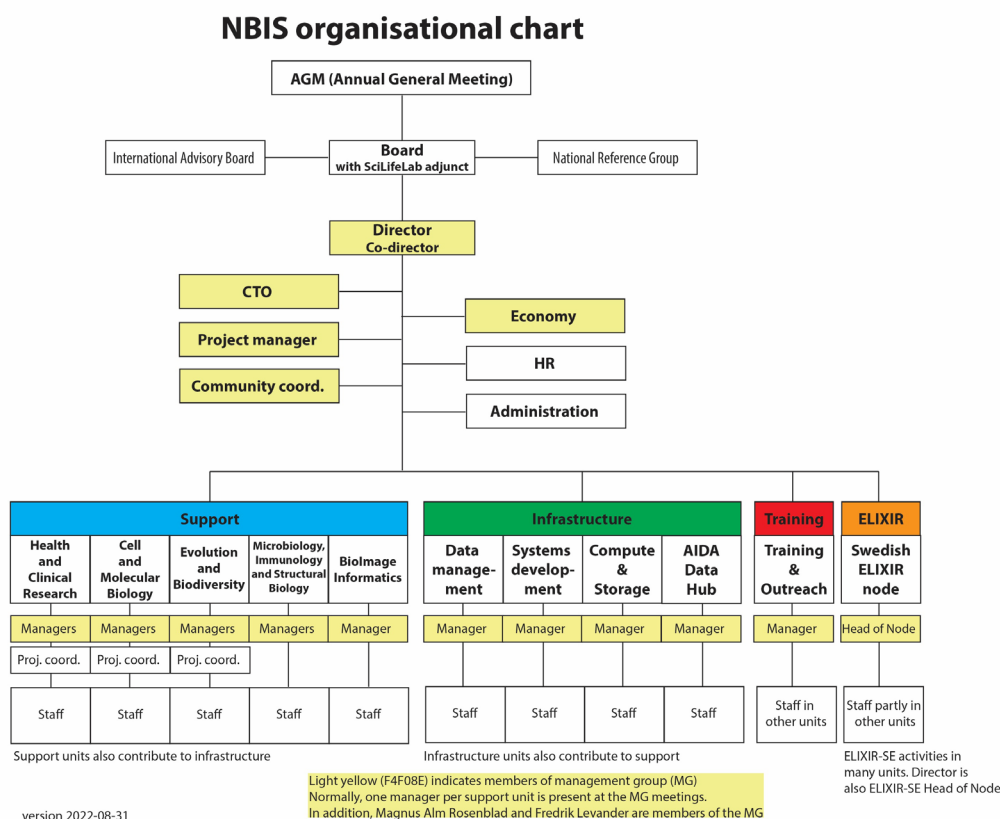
NBIS organisational chart

AGM (Annual General Meeting)

International Advisory Board

Board
with SciLifeLab adjunct

National Reference Group

Director
Co-director

CTO

Project manager

Community coord.

Economy

HR

Administration

Support

Health and Clinical Research

Cell and Molecular Biology

Evolution and Biodiversity

Microbiology, Immunology and Structural Biology

BioImage Informatics

Managers | Managers | Managers | Managers | Manager

Proj. coord. | Proj. coord. | Proj. coord.

Staff | Staff | Staff | Staff | Staff

Support units also contribute to infrastructure

Infrastructure

Data management

Systems development

Compute & Storage

AIDA Data Hub

Manager | Manager | Manager | Manager

Staff | Staff | Staff | Staff

Infrastructure units also contribute to support

Training

Training & Outreach

Manager

Staff in other units

ELIXIR

Swedish ELIXIR node

Head of Node

Staff partly in other units

ELIXIR-SE activities in many units. Director is also ELIXIR-SE Head of Node

Light yellow (F4F08E) indicates members of management group (MG)
Normally, one manager per support unit is present at the MG meetings.
In addition, Magnus Alm Rosenblad and Fredrik Levander are members of the MG

version 2022-08-31